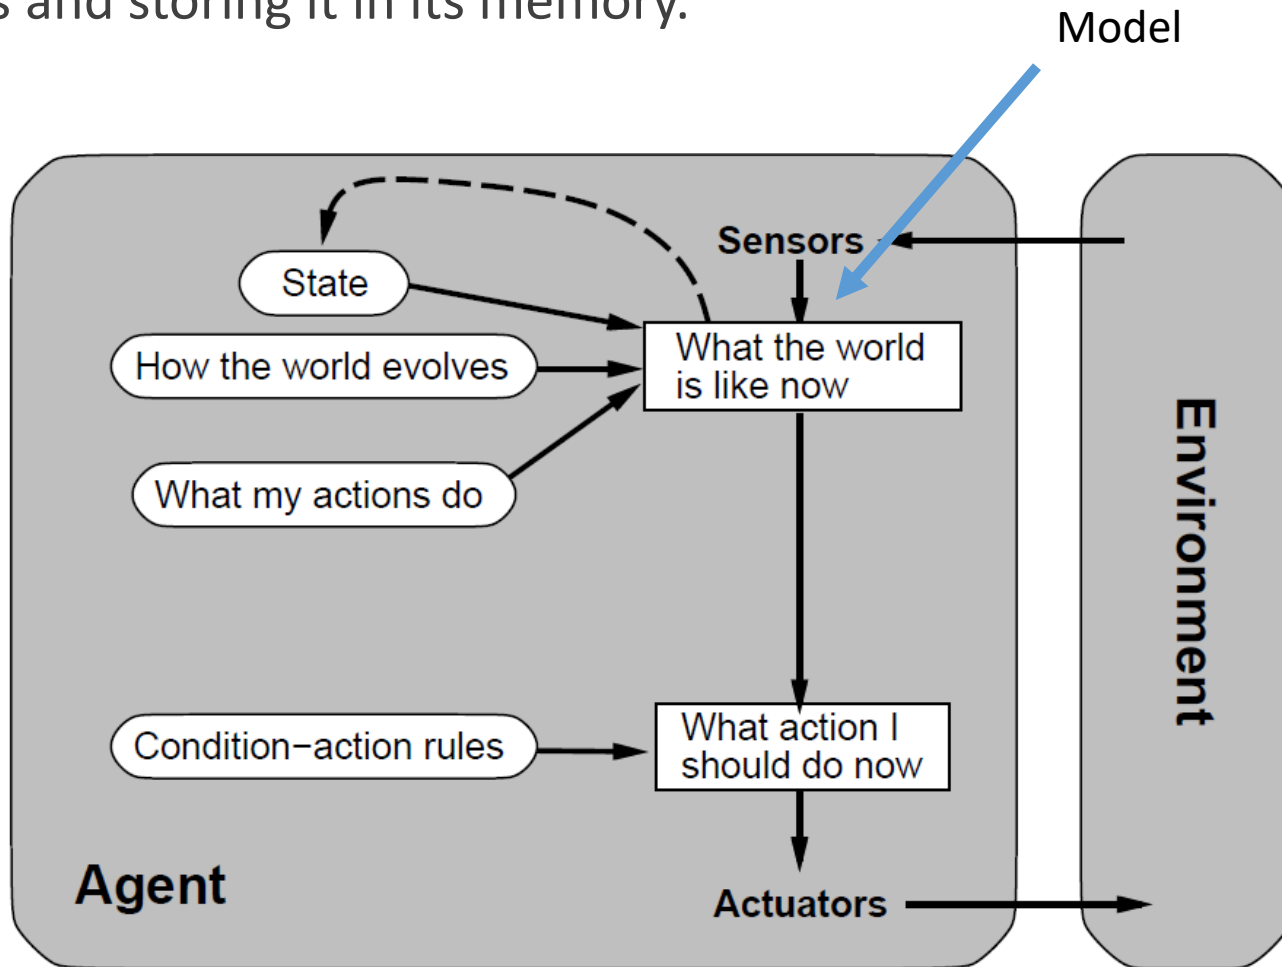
s and storing it in its memory.

Model

Sensors

State

How the world evolves

What my actions do

What the world is like now

Condition−action rules

What action I should do now

Agent

Actuators

Environment